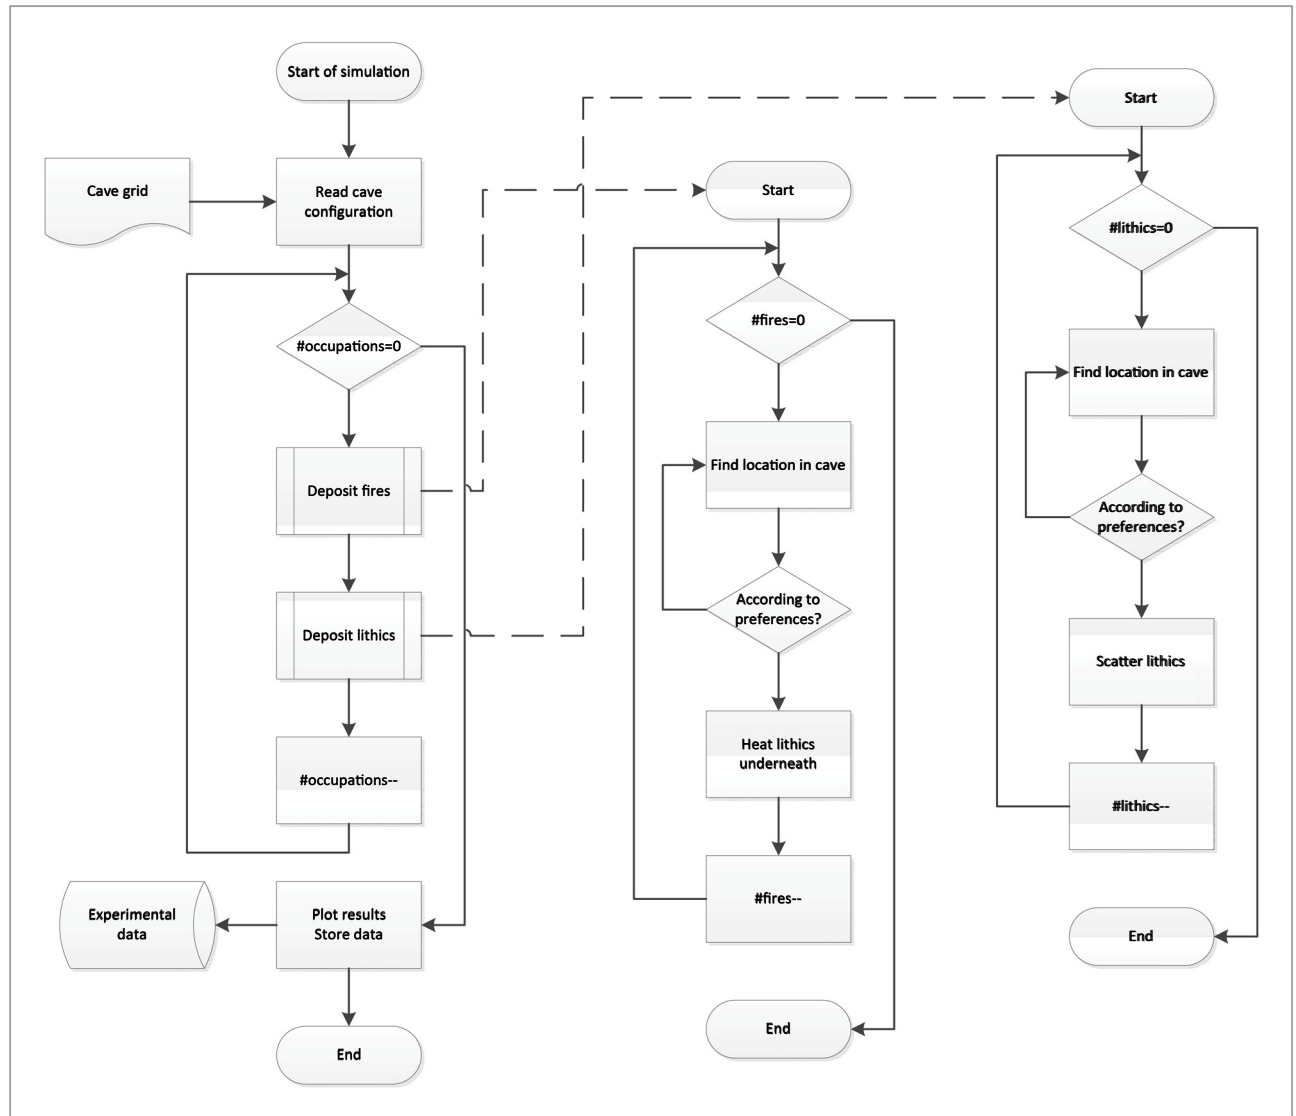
Start of simulation

Cave grid

Read cave configuration

#occupations=0

Deposit fires

Deposit lithics

#occupations--

Experimental data

Plot results Store data

End

Start

#fires=0

Find location in cave

According to preferences?

Heat lithics underneath

#fires--

End

Start

#lithics=0

Find location in cave

According to preferences?

Scatter lithics

#lithics--

End